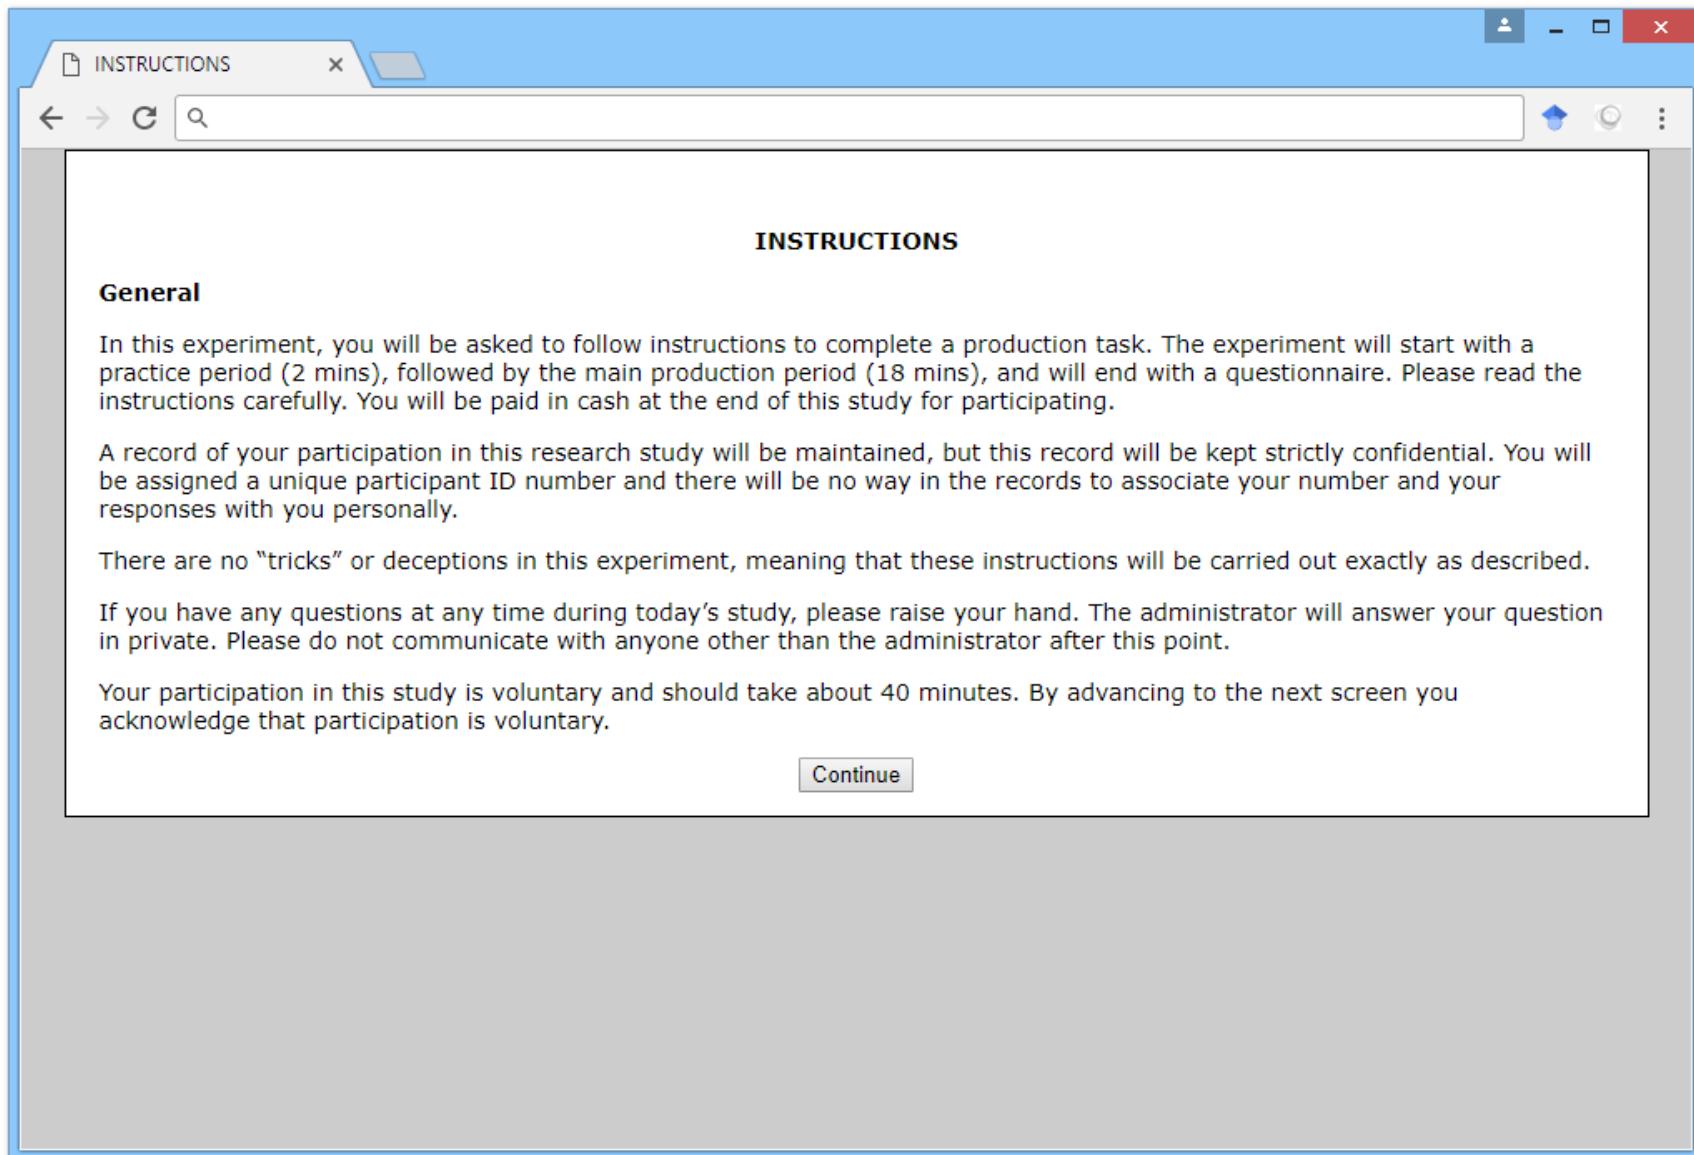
INSTRUCTIONS

INSTRUCTIONS

General

In this experiment, you will be asked to follow instructions to complete a production task. The experiment will start with a practice period (2 mins), followed by the main production period (18 mins), and will end with a questionnaire. Please read the instructions carefully. You will be paid in cash at the end of this study for participating.

A record of your participation in this research study will be maintained, but this record will be kept strictly confidential. You will be assigned a unique participant ID number and there will be no way in the records to associate your number and your responses with you personally.

There are no “tricks” or deceptions in this experiment, meaning that these instructions will be carried out exactly as described.

If you have any questions at any time during today’s study, please raise your hand. The administrator will answer your question in private. Please do not communicate with anyone other than the administrator after this point.

Your participation in this study is voluntary and should take about 40 minutes. By advancing to the next screen you acknowledge that participation is voluntary.

Continue